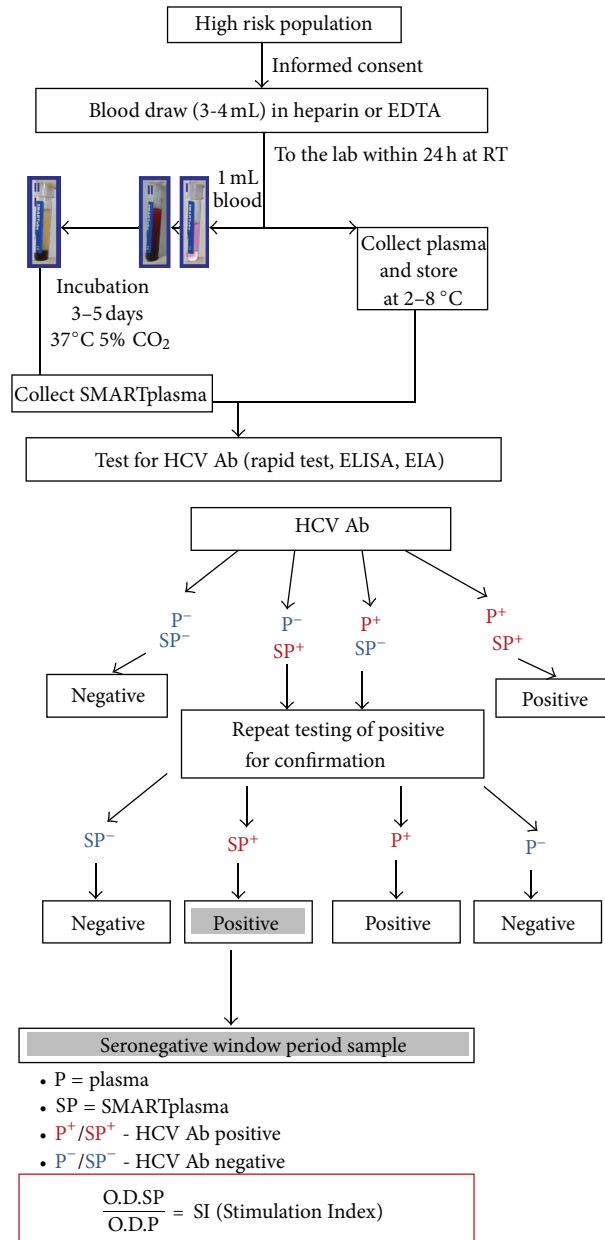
High risk population

Informed consent

Blood draw (3-4 mL) in heparin or EDTA

To the lab within 24 h at RT

1 mL blood

Incubation 3–5 days 37°C 5% $CO_2$

Collect plasma and store at 2–8 °C

Collect SMARTplasma

Test for HCV Ab (rapid test, ELISA, EIA)

HCV Ab

$P^-$ $SP^-$

$P^-$ $SP^+$

$P^+$ $SP^-$

$P^+$ $SP^+$

Negative

Positive

Repeat testing of positive for confirmation

$SP^-$

$SP^+$

$P^+$

$P^-$

Negative

Positive

Positive

Negative

Seronegative window period sample

• P = plasma
• SP = SMARTplasma
• $P^+$/$SP^+$ - HCV Ab positive
• $P^-$/$SP^-$ - HCV Ab negative

$\frac{\text{O.D.SP}}{\text{O.D.P}}$ = SI (Stimulation Index)